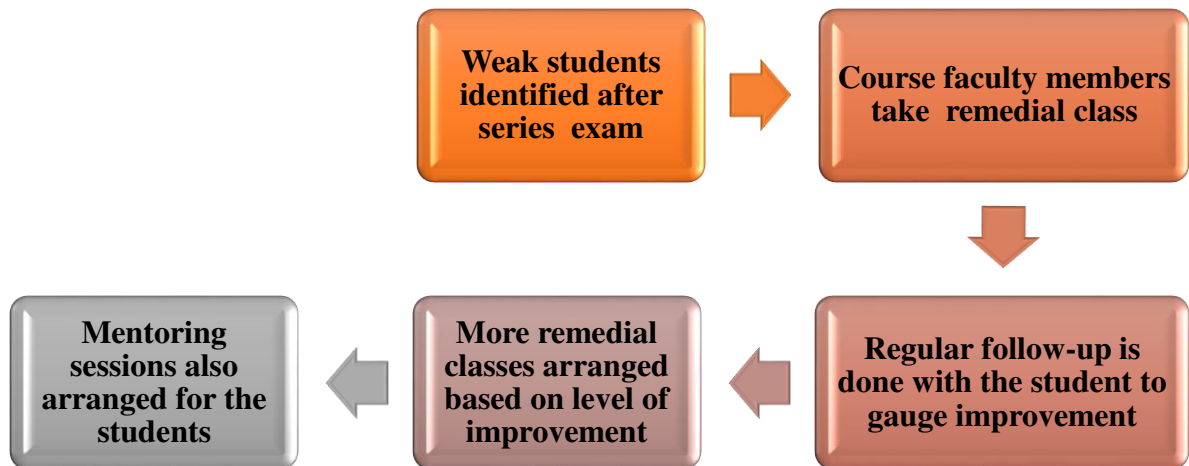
Weak students identified after series exam

Course faculty members take remedial class

Regular follow-up is done with the student to gauge improvement

More remedial classes arranged based on level of improvement

Mentoring sessions also arranged for the students